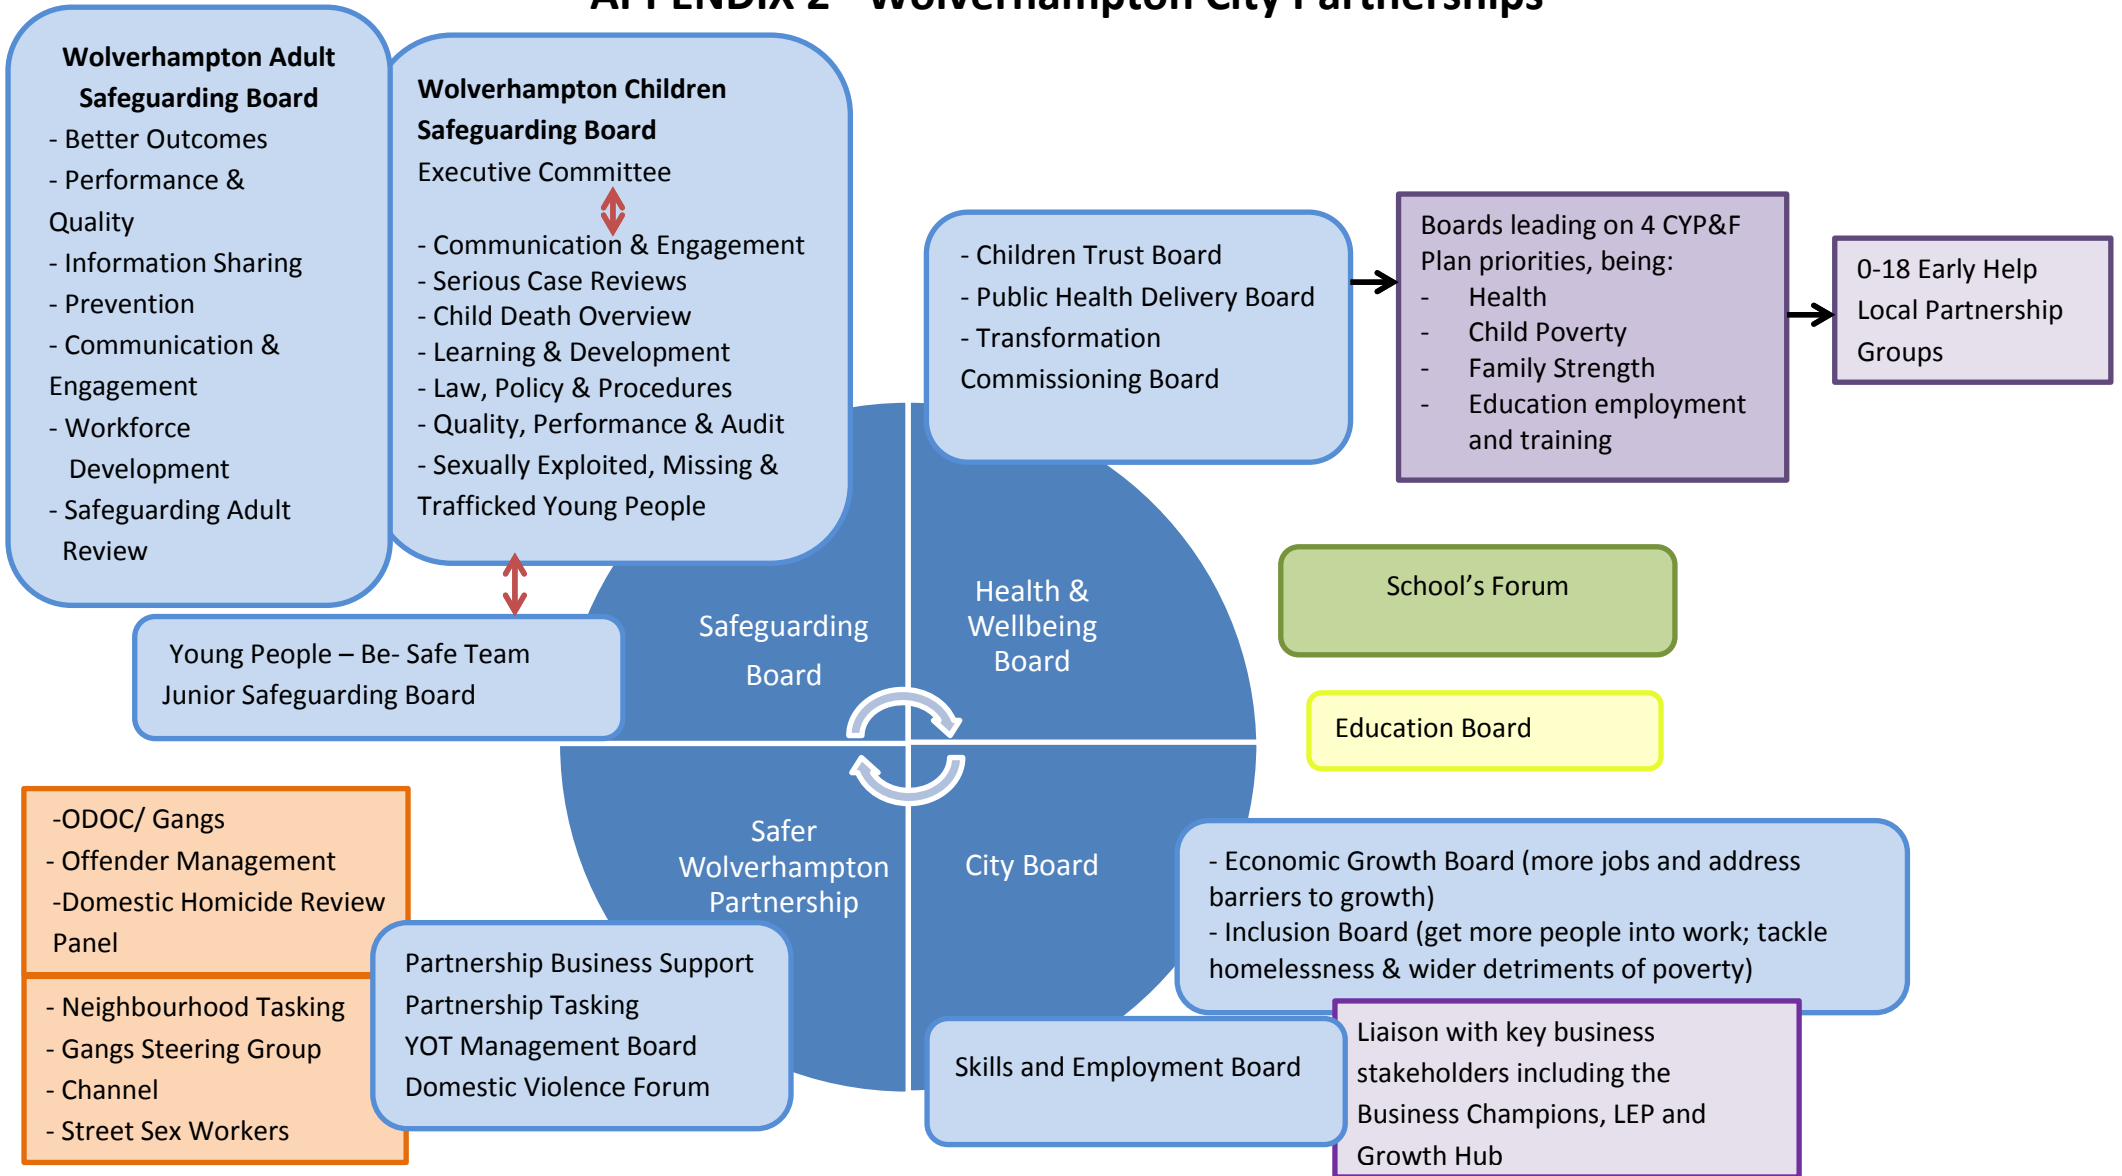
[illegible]

Wolverhampton Adult Safeguarding Board
- Better Outcomes
- Performance & Quality
- Information Sharing
- Prevention
- Communication & Engagement
- Workforce Development
- Safeguarding Adult Review

Wolverhampton Children Safeguarding Board
Executive Committee
- Communication & Engagement
- Serious Case Reviews
- Child Death Overview
- Learning & Development
- Law, Policy & Procedures
- Quality, Performance & Audit
- Sexually Exploited, Missing & Trafficked Young People

- Children Trust Board
- Public Health Delivery Board
- Transformation Commissioning Board

Boards leading on 4 CYP&F Plan priorities, being:
- Health
- Child Poverty
- Family Strength
- Education employment and training

0-18 Early Help Local Partnership Groups

Young People – Be- Safe Team
Junior Safeguarding Board

Safeguarding Board

Health & Wellbeing Board

School's Forum

Education Board

-ODOC/ Gangs
- Offender Management
-Domestic Homicide Review Panel

- Neighbourhood Tasking
- Gangs Steering Group
- Channel
- Street Sex Workers

Safer Wolverhampton Partnership

City Board

- Economic Growth Board (more jobs and address barriers to growth)
- Inclusion Board (get more people into work; tackle homelessness & wider detriments of poverty)

Partnership Business Support
Partnership Tasking
YOT Management Board
Domestic Violence Forum

Skills and Employment Board

Liaison with key business stakeholders including the Business Champions, LEP and Growth Hub